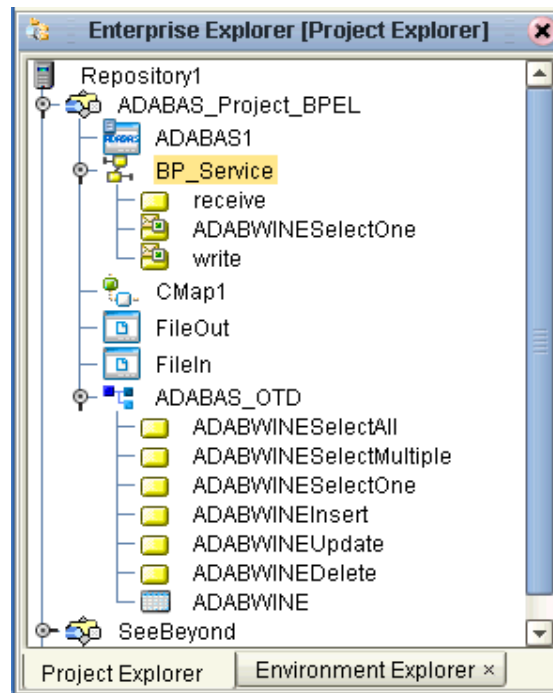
Enterprise Explorer [Project Explorer]

Repository1
ADABAS_Project_BPEL
ADABAS1
BP_Service
receive
ADABWINESelectOne
write
CMap1
FileOut
FileIn
ADABAS_OTD
ADABWINESelectAll
ADABWINESelectMultiple
ADABWINESelectOne
ADABWINEInsert
ADABWINEUpdate
ADABWINEDelete
ADABWINE
SeeBeyond

Project Explorer
Environment Explorer ×